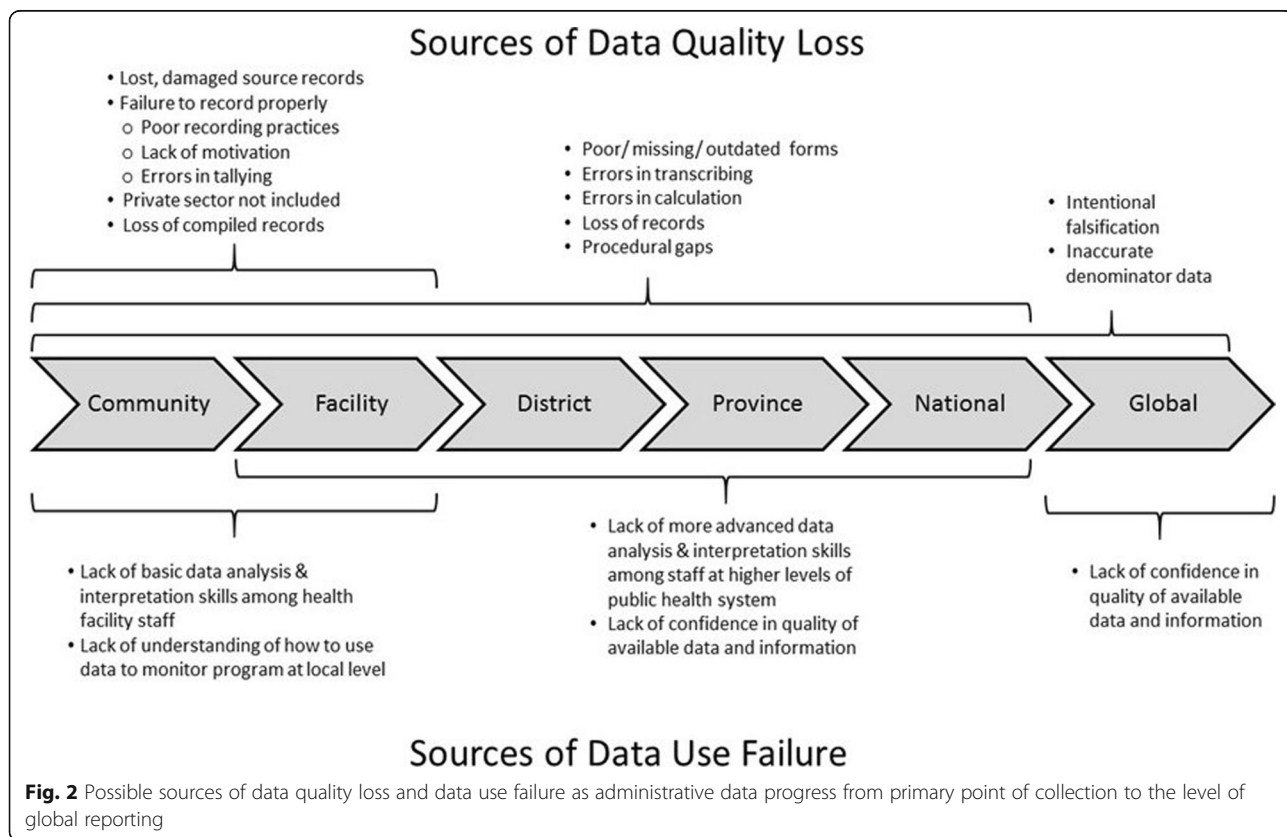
Sources of Data Quality Loss

• Lost, damaged source records
• Failure to record properly
 ○ Poor recording practices
 ○ Lack of motivation
 ○ Errors in tallying
• Private sector not included
• Loss of compiled records

• Poor/ missing/ outdated forms
• Errors in transcribing
• Errors in calculation
• Loss of records
• Procedural gaps

• Intentional falsification
• Inaccurate denominator data

Community

Facility

District

Province

National

Global

• Lack of basic data analysis & interpretation skills among health facility staff
• Lack of understanding of how to use data to monitor program at local level

• Lack of more advanced data analysis & interpretation skills among staff at higher levels of public health system
• Lack of confidence in quality of available data and information

• Lack of confidence in quality of available data and information

Sources of Data Use Failure

**Fig. 2** Possible sources of data quality loss and data use failure as administrative data progress from primary point of collection to the level of global reporting